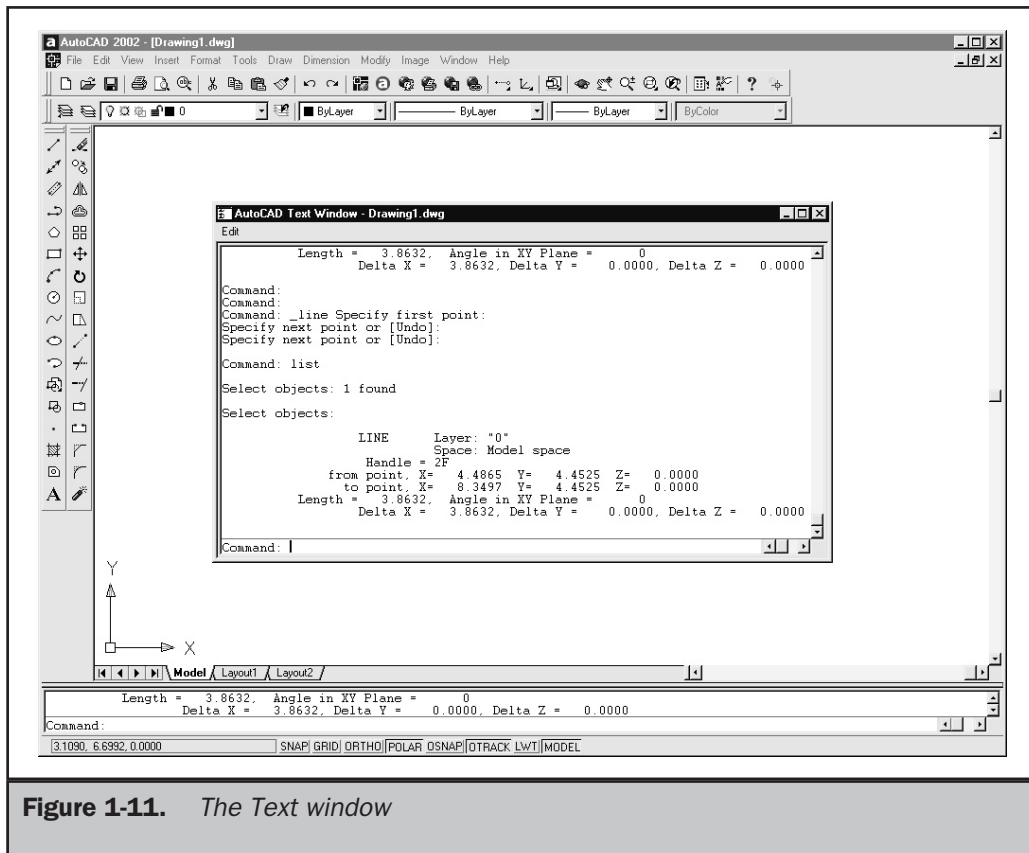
AutoCAD 2002 - [Drawing1.dwg]

File Edit View Insert Format Tools Draw Dimension Modify Image Window Help

0

ByLayer

ByLayer

ByLayer

ByColor

AutoCAD Text Window - Drawing1.dwg

Edit

Length = 3.8632, Angle in XY Plane = 0
Delta X = 3.8632, Delta Y = 0.0000, Delta Z = 0.0000

Command:
Command:
Command: _line Specify first point:
Specify next point or [Undo]:
Specify next point or [Undo]:

Command: list

Select objects: 1 found

Select objects:

LINE Layer: "0"
Space: Model space
Handle = 2F
from point, X= 4.4865 Y= 4.4525 Z= 0.0000
to point, X= 8.3497 Y= 4.4525 Z= 0.0000
Length = 3.8632, Angle in XY Plane = 0
Delta X = 3.8632, Delta Y = 0.0000, Delta Z = 0.0000

Command:

Y

X

Model Layout1 Layout2

Length = 3.8632, Angle in XY Plane = 0
Delta X = 3.8632, Delta Y = 0.0000, Delta Z = 0.0000
Command:

3.1090, 6.6992, 0.0000

SNAP GRID ORTHO POLAR OSNAP OTRACK LWT MODEL

**Figure 1-11.** *The Text window*